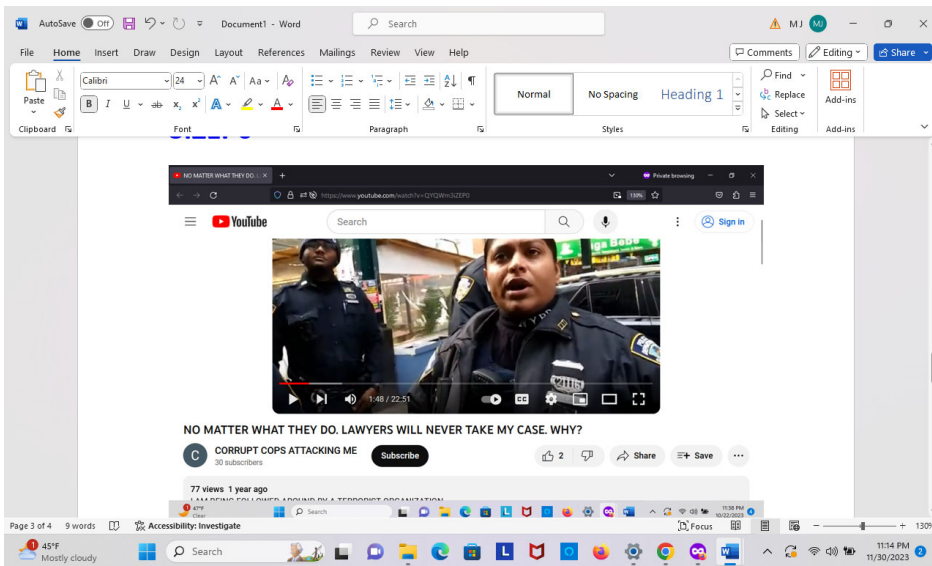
AutoSave Off Document1 - Word Search MJ

File Home Insert Draw Design Layout References Mailings Review View Help Comments Editing Share

Paste Calibri 24 Normal No Spacing Heading 1 Find Replace Select Add-ins

Clipboard Font Paragraph Styles Editing Add-ins

NO MATTER WHAT THEY DO. L × Private browsing

https://www.youtube.com/watch?v=QYQWm3iZEP0 130%

YouTube Search Sign in

ga Baba

1:48 / 22:51

NO MATTER WHAT THEY DO. LAWYERS WILL NEVER TAKE MY CASE. WHY?

C CORRUPT COPS ATTACKING ME 30 subscribers Subscribe 2 Share Save

77 views 1 year ago
I AM BEING FOLLOWED AROUND BY A TERRORIST ORGANIZATION

47°F Clear Search 11:38 PM 10/22/2023

Page 3 of 4 9 words Accessibility: Investigate Focus 130%

45°F Mostly cloudy Search 11:14 PM 11/30/2023